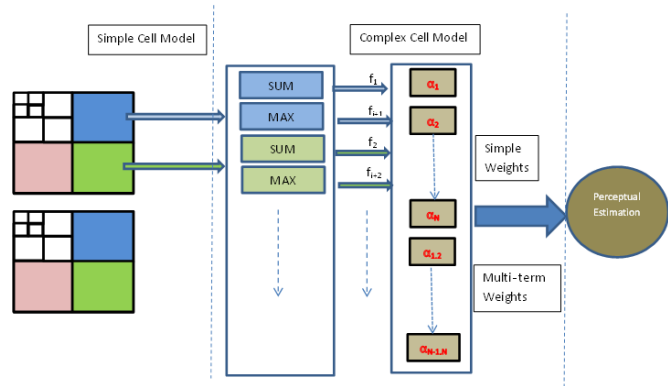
Simple Cell Model

Complex Cell Model

SUM

MAX

SUM

MAX

$f_1$

$f_{i+1}$

$f_2$

$f_{i+2}$

$\alpha_1$

$\alpha_2$

$\alpha_N$

$\alpha_{1,2}$

$\alpha_{N-1,N}$

Simple Weights

Multi-term Weights

Perceptual Estimation